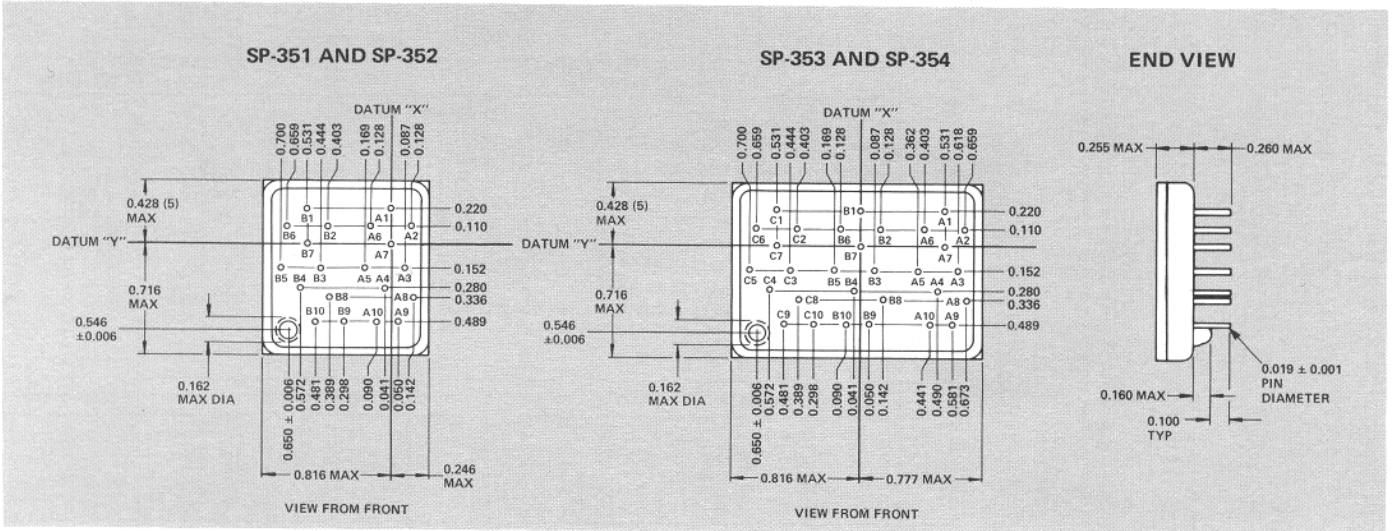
SP-351 AND SP-352

DATUM "X"

0.700 0.659 0.531 0.444 0.403 0.169 0.128 0.087 0.128

0.428 (5) MAX

B1 A1 0.220
B6 B2 A6 A2 0.110
DATUM "Y"
B7 A7
B5 B4 B3 A5 A4 A3 0.152
0.280
B8 A8 0.336
0.716 MAX
0.546 ±0.006
B10 B9 A10 A9 0.489

0.162 MAX DIA

0.650 ± 0.006 0.572 0.481 0.389 0.298 0.090 0.041 0.050 0.142

0.816 MAX 0.246 MAX

VIEW FROM FRONT

SP-353 AND SP-354

DATUM "X"

0.700 0.659 0.531 0.444 0.403 0.169 0.128 0.087 0.128 0.362 0.403 0.531 0.618 0.659

0.428 (5) MAX

C1 B10 A1 0.220
C6 C2 B6 B2 A6 A2 0.110
DATUM "Y"
C7 B7 A7
C5 C4 C3 B5 B4 B3 A5 A4 A3 0.152
0.280
C8 B8 A8 0.336
0.716 MAX
0.546 ±0.006
C9 C10 B10 B9 A10 A9 0.489

0.162 MAX DIA

0.650 ± 0.006 0.577 0.481 0.389 0.298 0.090 0.041 0.050 0.142 0.441 0.490 0.581 0.673

0.816 MAX 0.777 MAX

VIEW FROM FRONT

END VIEW

0.255 MAX 0.260 MAX

0.019 ± 0.001 PIN DIAMETER

0.160 MAX

0.100 TYP